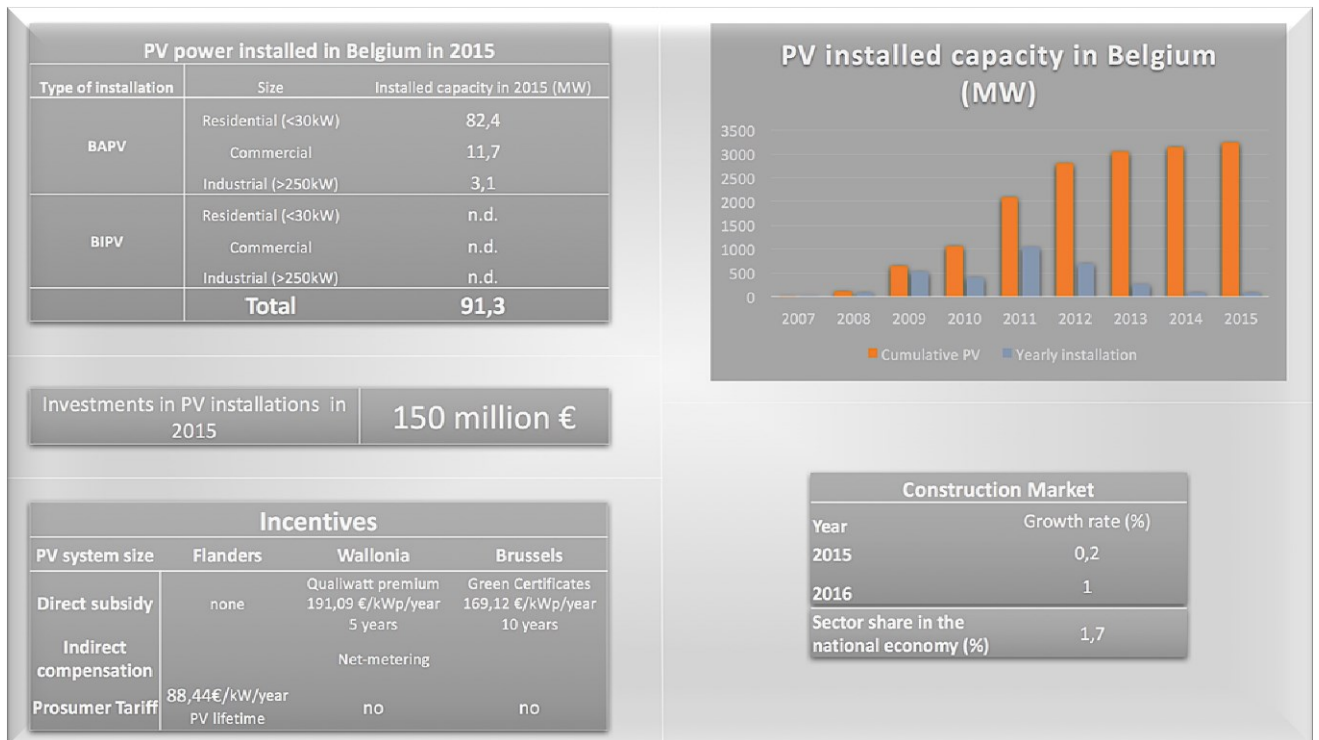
PV power installed in Belgium in 2015

| Type of installation | Size | Installed capacity in 2015 (MW) |
|---|---|---|
| BAPV | Residential (<30kW) | 82,4 |
| | Commercial | 11,7 |
| | Industrial (>250kW) | 3,1 |
| BIPV | Residential (<30kW) | n.d. |
| | Commercial | n.d. |
| | Industrial (>250kW) | n.d. |
| | Total | 91,3 |

PV installed capacity in Belgium (MW)

3500
3000
2500
2000
1500
1000
500
0
2007 2008 2009 2010 2011 2012 2013 2014 2015

Cumulative PV  Yearly installation

| Investments in PV installations in 2015 | 150 million € |
|---|---|

Incentives

| PV system size | Flanders | Wallonia | Brussels |
|---|---|---|---|
| Direct subsidy | none | Qualiwatt premium 191,09 €/kWp/year 5 years | Green Certificates 169,12 €/kWp/year 10 years |
| Indirect compensation | | Net-metering | |
| Prosumer Tariff | 88,44€/kW/year PV lifetime | no | no |

Construction Market

| Year | Growth rate (%) |
|---|---|
| 2015 | 0,2 |
| 2016 | 1 |
| Sector share in the national economy (%) | 1,7 |